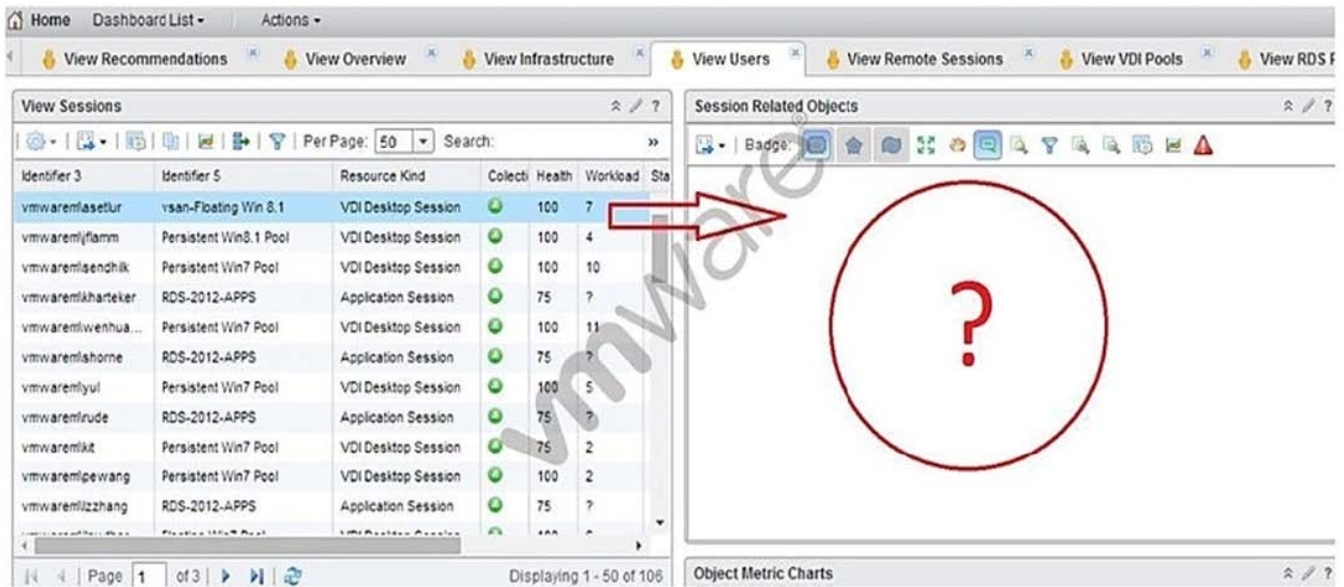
Home Dashboard List ▾ Actions ▾

View Recommendations | View Overview | View Infrastructure | View Users | View Remote Sessions | View VDI Pools | View RDS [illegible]

View Sessions

Per Page: 50 Search:

| Identifier 3 | Identifier 5 | Resource Kind | Collecti | Health | Workload | Sta |
|---|---|---|---|---|---|---|
| vmwaremlasetlur | vsan-Floating Win 8.1 | VDI Desktop Session | | 100 | 7 | |
| vmwaremljflamm | Persistent Win8.1 Pool | VDI Desktop Session | | 100 | 4 | |
| vmwaremlsendhilk | Persistent Win7 Pool | VDI Desktop Session | | 100 | 10 | |
| vmwaremlkharteker | RDS-2012-APPS | Application Session | | 75 | ? | |
| vmwaremlwenhua... | Persistent Win7 Pool | VDI Desktop Session | | 100 | 11 | |
| vmwaremlshorne | RDS-2012-APPS | Application Session | | 75 | ? | |
| vmwaremlyul | Persistent Win7 Pool | VDI Desktop Session | | 100 | 5 | |
| vmwaremlrude | RDS-2012-APPS | Application Session | | 75 | ? | |
| vmwaremlkit | Persistent Win7 Pool | VDI Desktop Session | | 75 | 2 | |
| vmwaremlpewang | Persistent Win7 Pool | VDI Desktop Session | | 100 | 2 | |
| vmwaremlzzhang | RDS-2012-APPS | Application Session | | 75 | ? | |
| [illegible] | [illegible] | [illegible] | | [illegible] | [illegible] | |

Page 1 of 3

Displaying 1 - 50 of 106

Session Related Objects

Badge:

?

vmware

Object Metric Charts